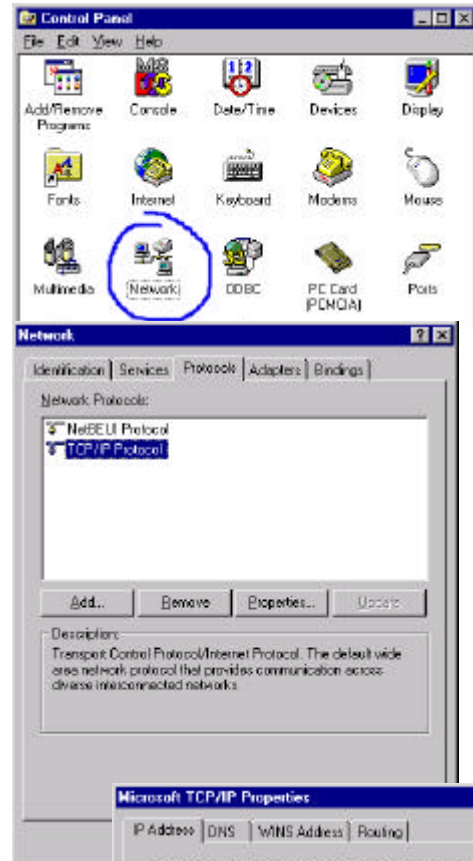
Control Panel

File Edit View Help

Add/Remove Programs

Console

Date/Time

Devices

Display

Fonts

Internet

Keyboard

Modems

Mouse

Multimedia

Network

ODBC

PC Card (PCMCIA)

Ports

Network

Identification | Services | Protocols | Adapters | Bindings

Network Protocols:

NetBEUI Protocol

TCP/IP Protocol

Add... Remove Properties... Update

Description:

Transport Control Protocol/Internet Protocol. The default wide area network protocol that provides communication across diverse interconnected networks.

Microsoft TCP/IP Properties

IP Address | DNS | WINS Address | Routing